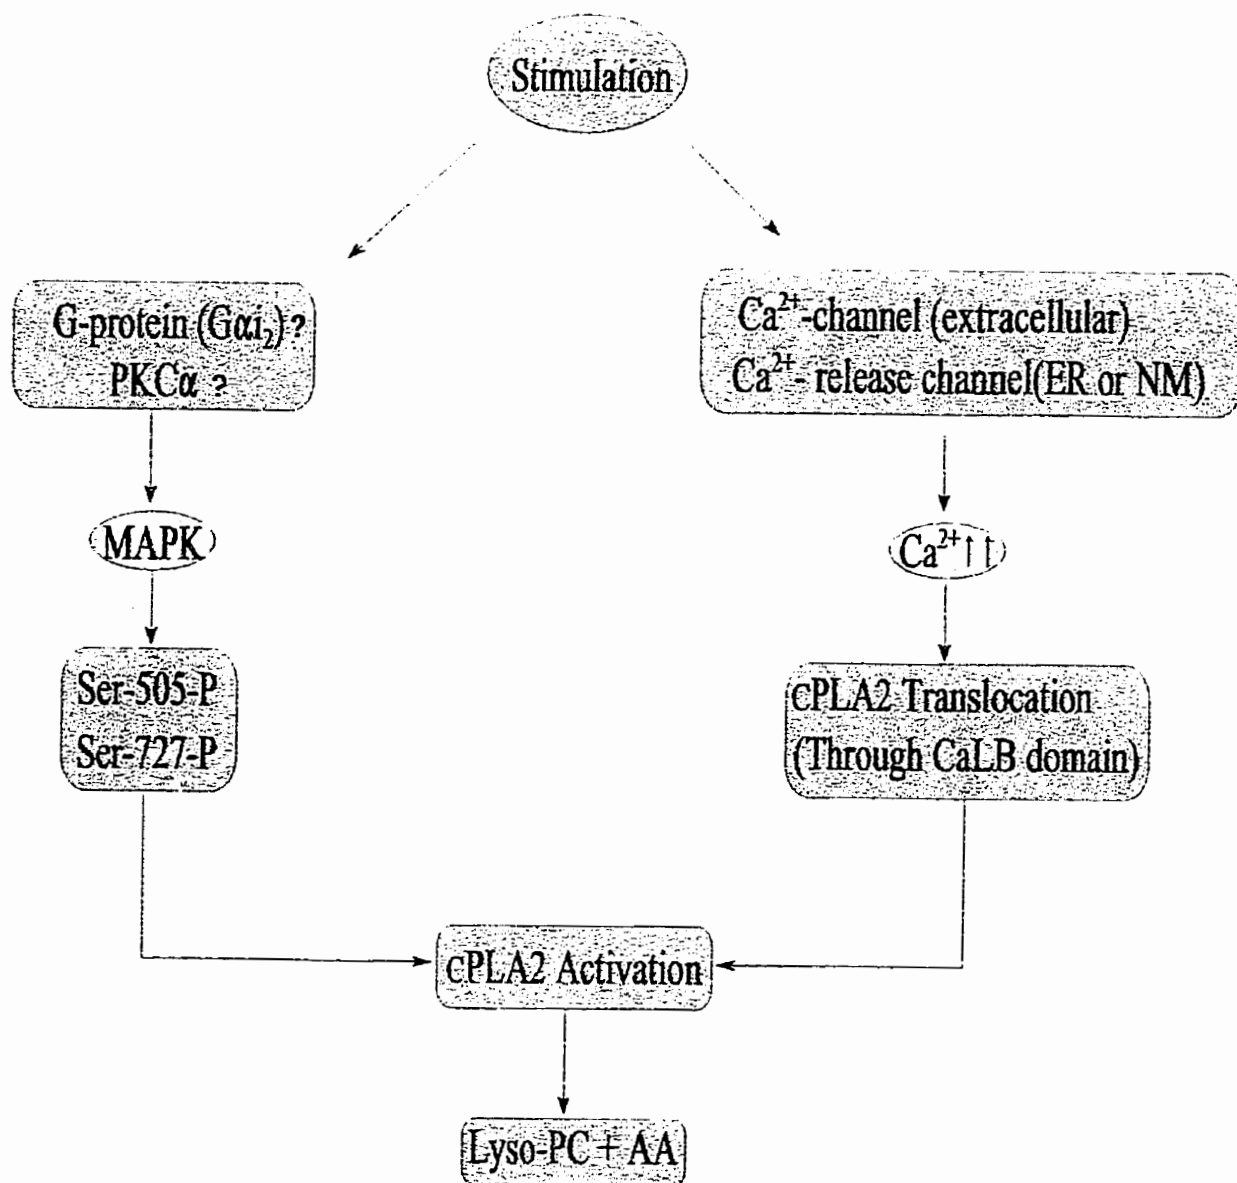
Stimulation

G-protein ($G\alpha i_2$)?
PKC$\alpha$ ?

MAPK

Ser-505-P
Ser-727-P

$Ca^{2+}$-channel (extracellular)
$Ca^{2+}$- release channel(ER or NM)

$Ca^{2+}\uparrow\uparrow$

cPLA2 Translocation
(Through CaLB domain)

cPLA2 Activation

Lyso-PC + AA